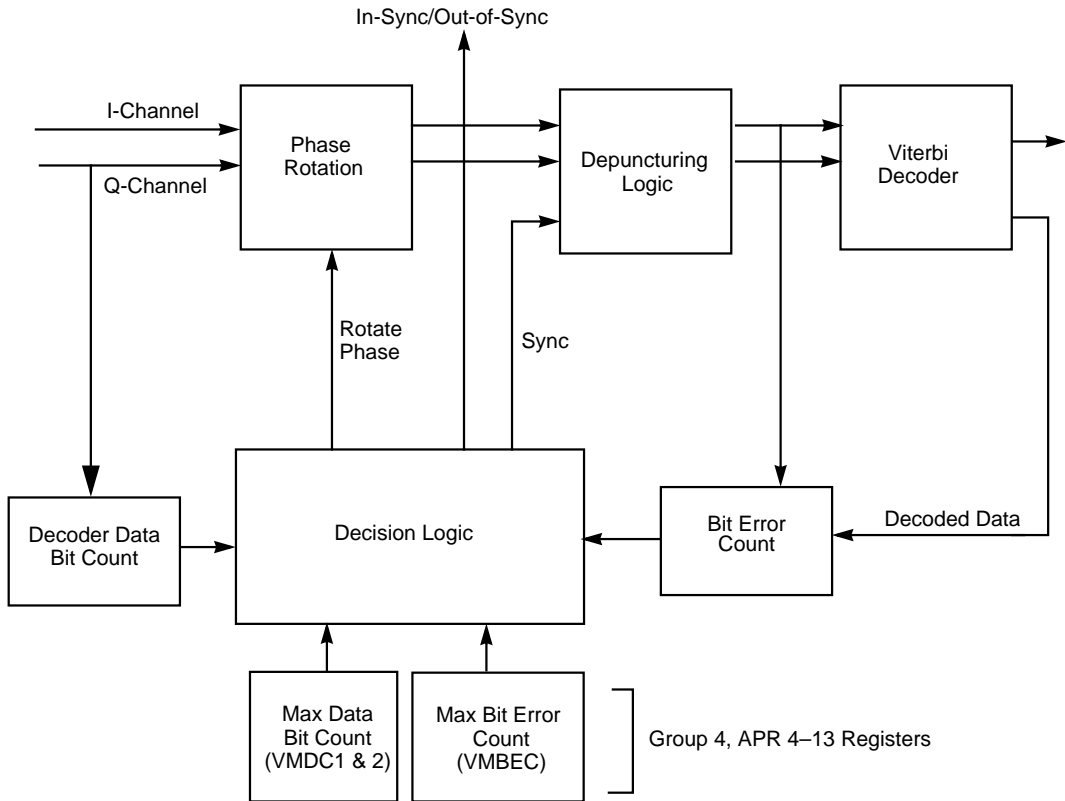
In-Sync/Out-of-Sync

I-Channel

Q-Channel

Phase Rotation

Depuncturing Logic

Viterbi Decoder

Rotate Phase

Sync

Decoder Data Bit Count

Decision Logic

Bit Error Count

Decoded Data

Max Data Bit Count (VMDC1 & 2)

Max Bit Error Count (VMBEC)

Group 4, APR 4–13 Registers